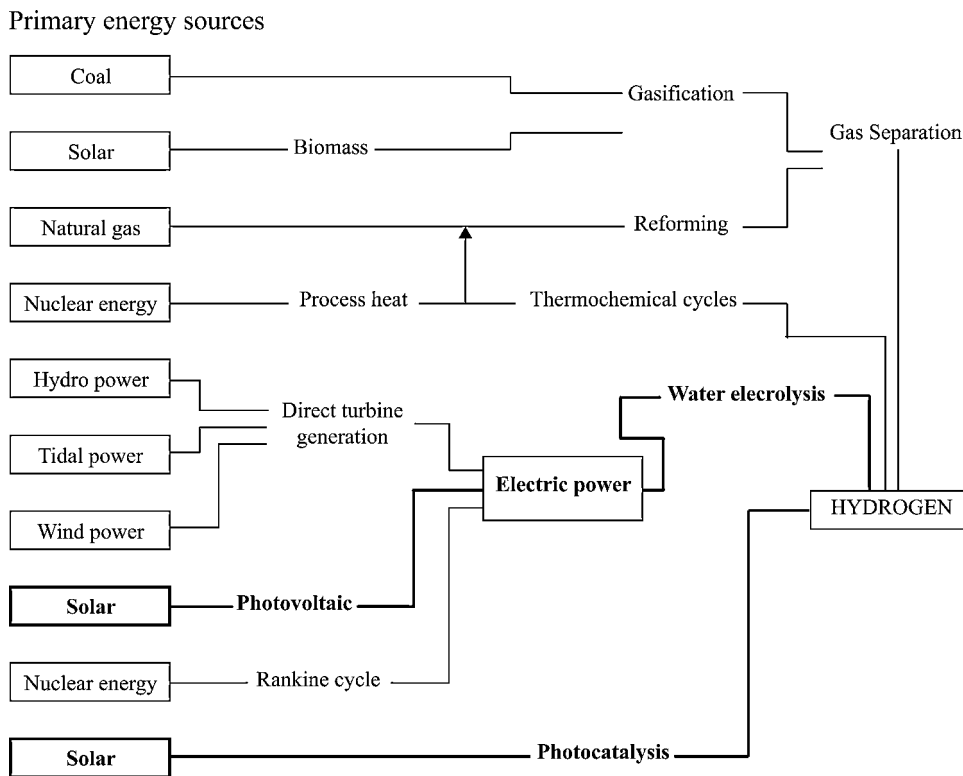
Primary energy sources

Coal

Gasification

Gas Separation

Solar

Biomass

Natural gas

Reforming

Nuclear energy

Process heat

Thermochemical cycles

Hydro power

Direct turbine generation

Water elecrolysis

Tidal power

Electric power

Wind power

HYDROGEN

Solar

Photovoltaic

Nuclear energy

Rankine cycle

Solar

Photocatalysis